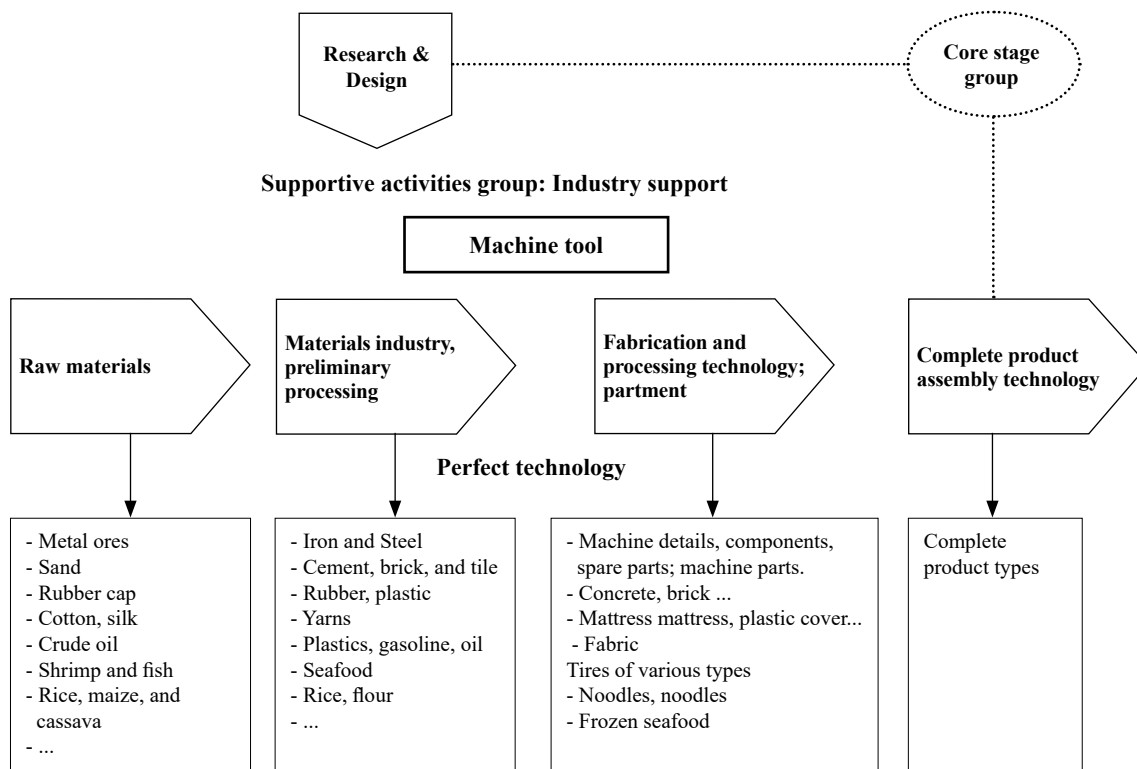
Research & Design

Core stage group

Supportive activities group: Industry support

Machine tool

Raw materials

Materials industry, preliminary processing

Fabrication and processing technology; partment

Complete product assembly technology

Perfect technology

- Metal ores
- Sand
- Rubber cap
- Cotton, silk
- Crude oil
- Shrimp and fish
- Rice, maize, and cassava
- ...

- Iron and Steel
- Cement, brick, and tile
- Rubber, plastic
- Yarns
- Plastics, gasoline, oil
- Seafood
- Rice, flour
- ...

- Machine details, components, spare parts; machine parts.
- Concrete, brick ...
- Mattress mattress, plastic cover...
- Fabric
Tires of various types
- Noodles, noodles
- Frozen seafood

Complete product types